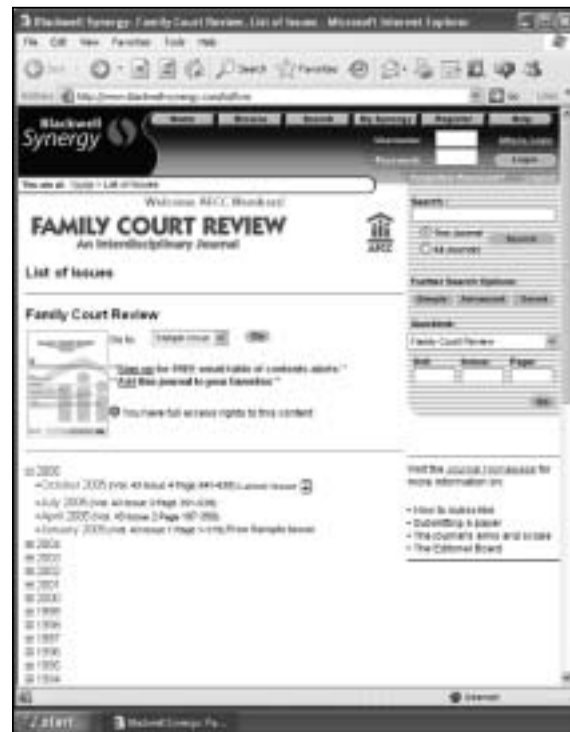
Blackwell Synergy: Family Court Review, List of Issues - Microsoft Internet Explorer

File Edit View Favorites Tools Help

Back Search Favorites

Address http://www.blackwell-synergy.com/loi/fcre Go Links

Blackwell Synergy

Home Browse Search My Synergy Register Help

Username Password Login

You are at: Home > List of Issues

Welcome MCC Blackwell

FAMILY COURT REVIEW

An Interdisciplinary Journal

AFCC

List of Issues

Family Court Review

Go to: Sample Issue Go

"Sign up for FREE email table of contents alerts"

"Add this journal to your favorites"

You have full access rights to this content

2005

October 2005 (Vol. 43 Issue 4 Page 441-638) Latest Issue

July 2005 (Vol. 43 Issue 3 Page 351-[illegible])

April 2005 (Vol. 43 Issue 2 Page 187-350)

January 2005 (Vol. 43 Issue 1 Page 1-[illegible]) Free Sample Issue

2004
2003
2002
2001
2000
1999
1998
1997
1996
1995
1994

Search:

This Journal
All Journals
Search

Further Search Options:

Simple Advanced Saved

Quicklink:

Family Court Review

Vol: Issue: Page:

Go

Visit the journal homepage for more information on:

How to subscribe
Submitting a paper
The journal's aims and scope
The Editorial Board

Internet

start Blackwell Synergy: Fa...